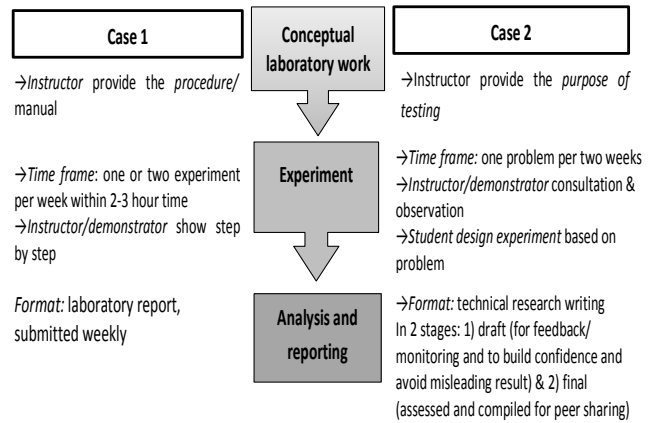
Case 1

→Instructor provide the procedure/ manual

→Time frame: one or two experiment per week within 2-3 hour time
→Instructor/demonstrator show step by step

Format: laboratory report, submitted weekly

Conceptual laboratory work

Experiment

Analysis and reporting

Case 2

→Instructor provide the purpose of testing

→Time frame: one problem per two weeks
→Instructor/demonstrator consultation & observation
→Student design experiment based on problem

→Format: technical research writing
In 2 stages: 1) draft (for feedback/ monitoring and to build confidence and avoid misleading result) & 2) final (assessed and compiled for peer sharing)